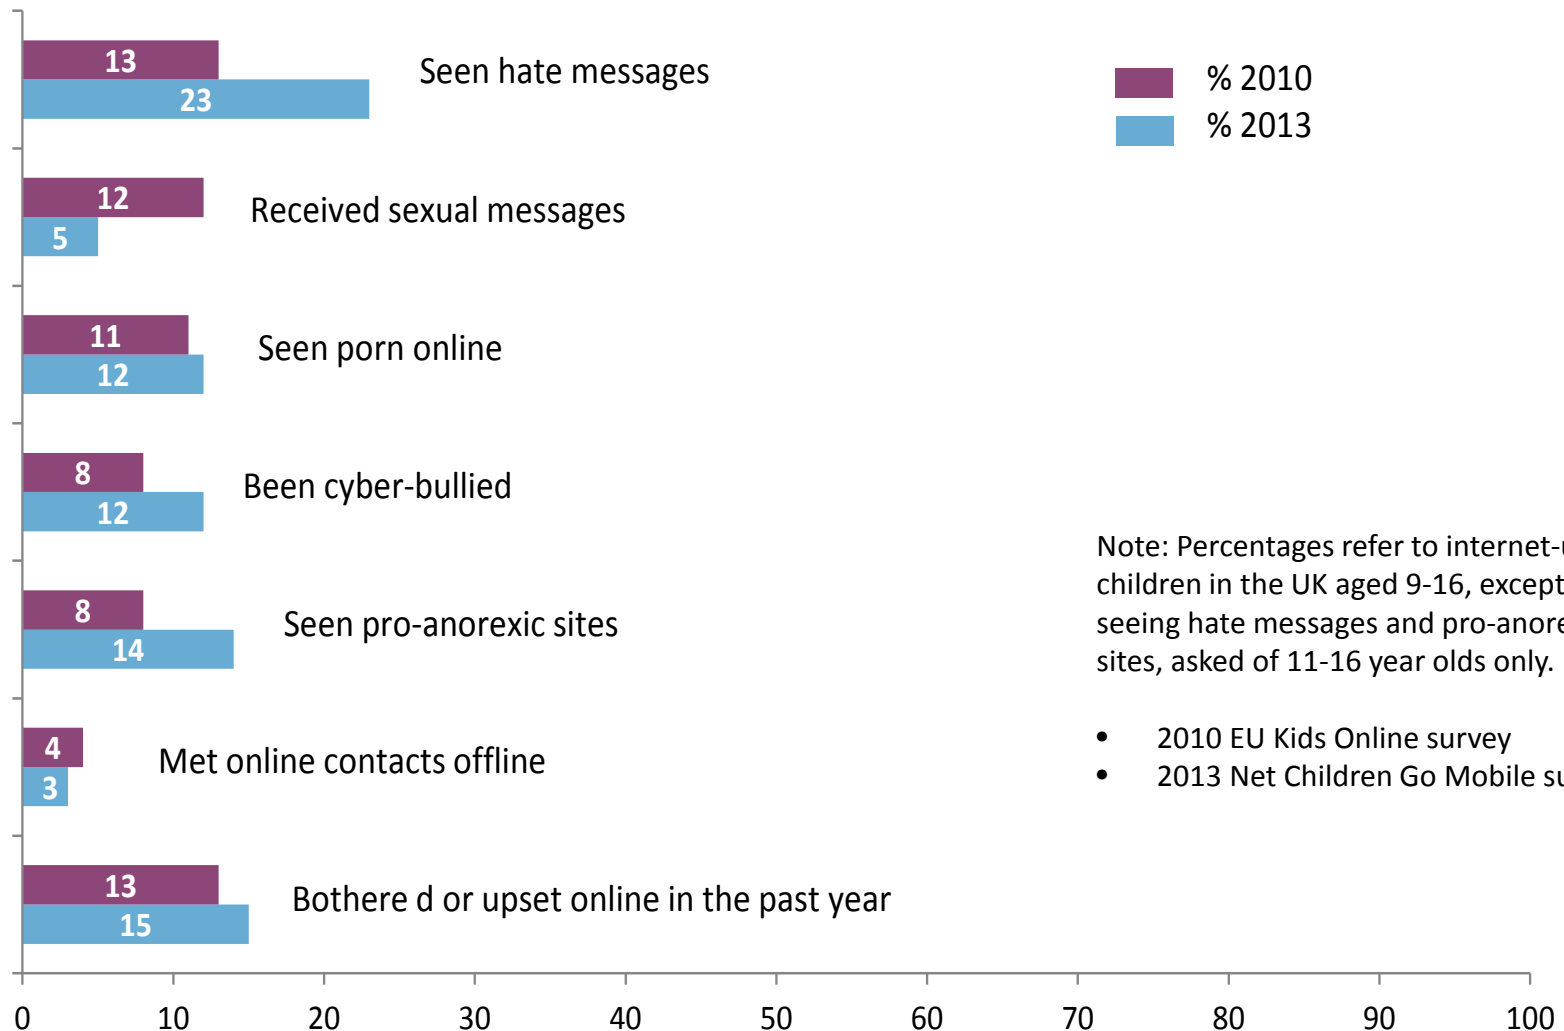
13
23
Seen hate messages

% 2010
% 2013

12
5
Received sexual messages

11
12
Seen porn online

8
12
Been cyber-bullied

8
14
Seen pro-anorexic sites

Note: Percentages refer to internet-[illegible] children in the UK aged 9-16, except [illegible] seeing hate messages and pro-anore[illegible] sites, asked of 11-16 year olds only.

• 2010 EU Kids Online survey
• 2013 Net Children Go Mobile s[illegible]

4
3
Met online contacts offline

13
15
Bothere d or upset online in the past year

0 10 20 30 40 50 60 70 80 90 100